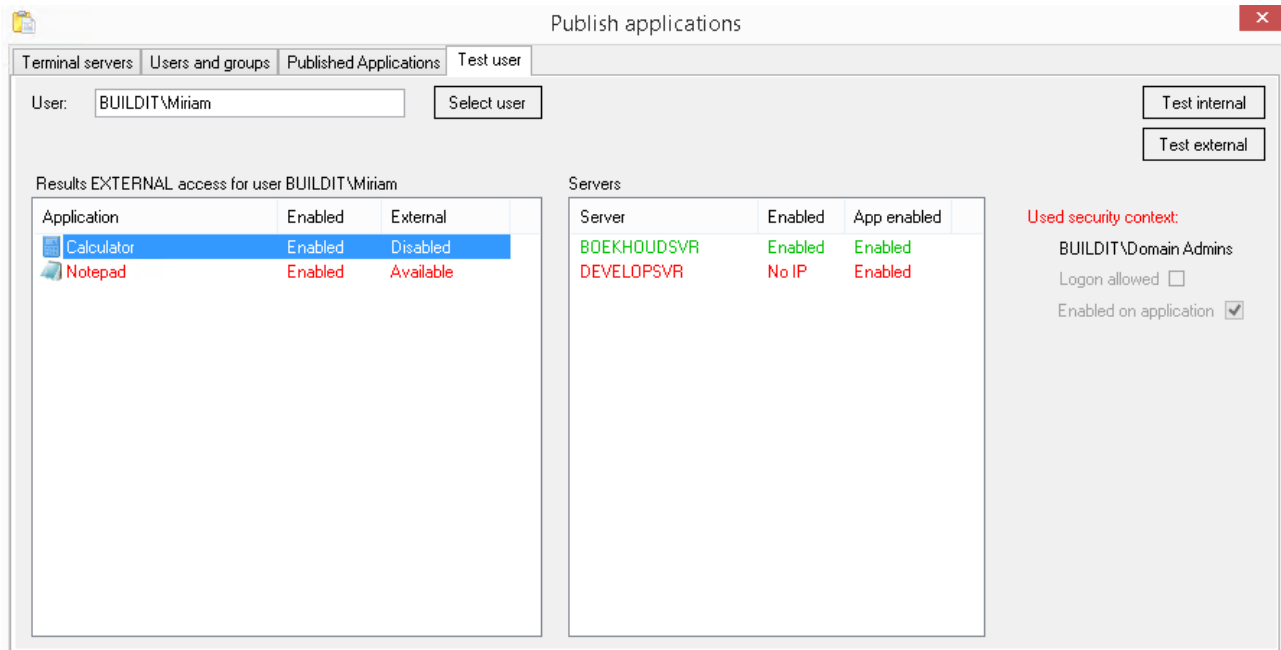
Publish applications

Terminal servers | Users and groups | Published Applications | Test user

User: BUILDIT\Miriam
Select user
Test internal
Test external

Results EXTERNAL access for user BUILDIT\Miriam

| Application | Enabled | External |
|---|---|---|
| Calculator | Enabled | Disabled |
| Notepad | Enabled | Available |

Servers

| Server | Enabled | App enabled |
|---|---|---|
| BOEKHOUDSVR | Enabled | Enabled |
| DEVELOPSVR | No IP | Enabled |

Used security context:
BUILDIT\Domain Admins
Logon allowed
Enabled on application